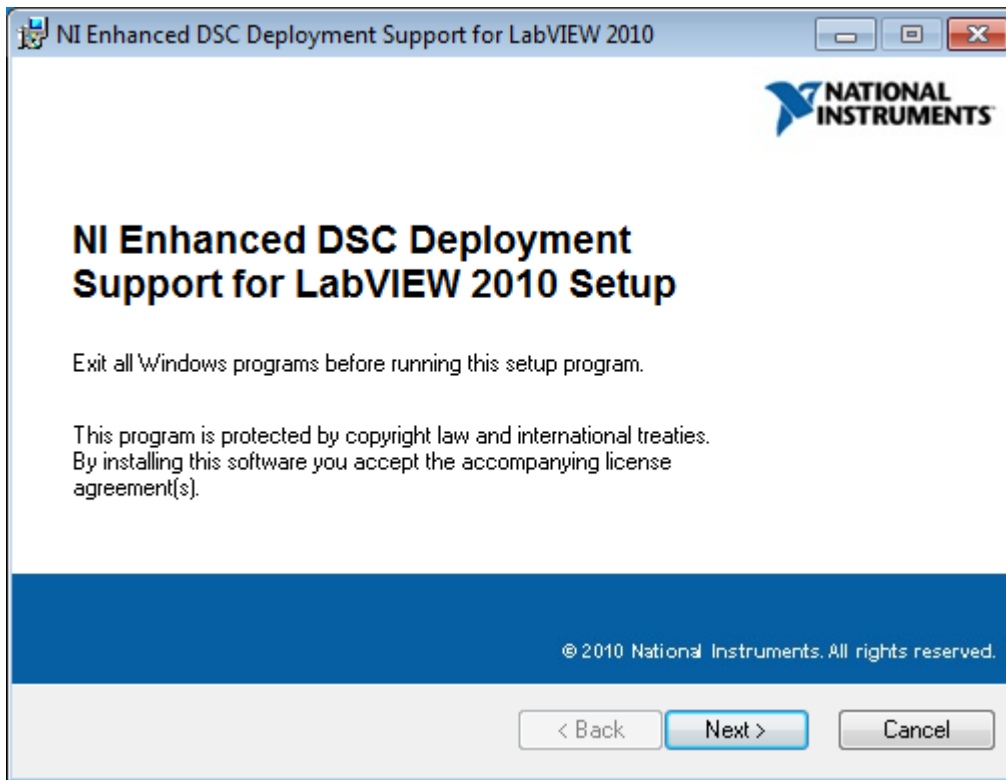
NI Enhanced DSC Deployment Support for LabVIEW 2010

NATIONAL INSTRUMENTS

NI Enhanced DSC Deployment Support for LabVIEW 2010 Setup

Exit all Windows programs before running this setup program.

This program is protected by copyright law and international treaties. By installing this software you accept the accompanying license agreement(s).

© 2010 National Instruments. All rights reserved.

< Back Next > Cancel